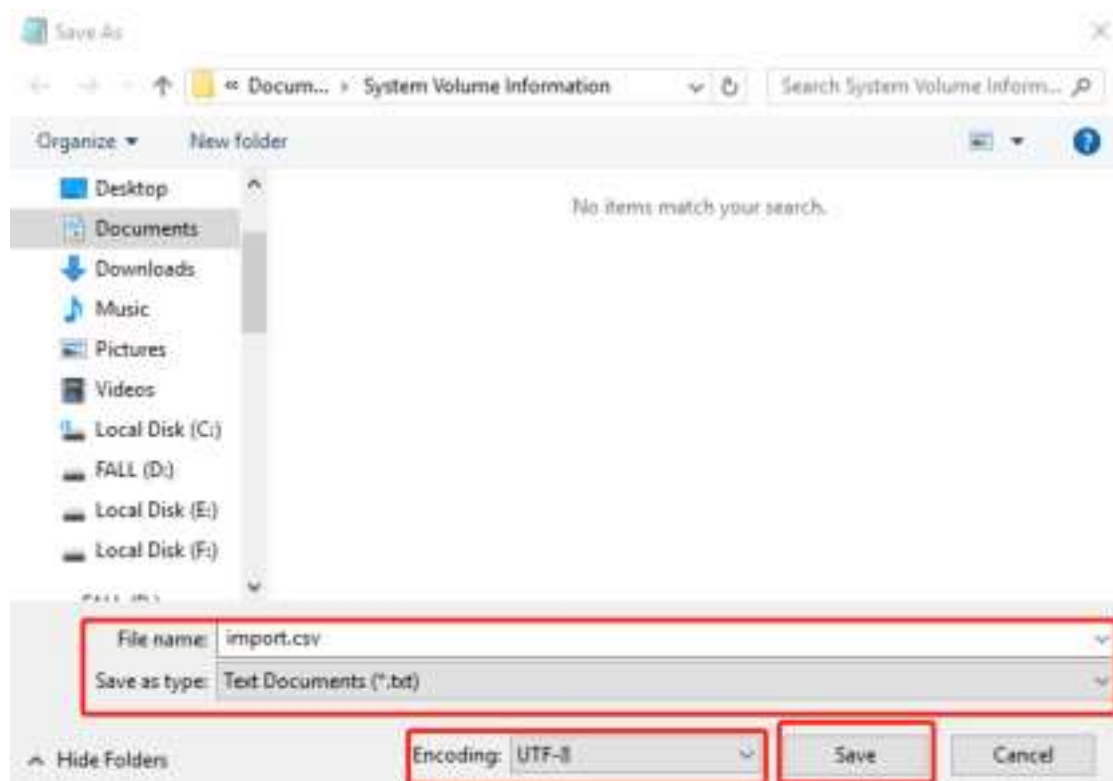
Save As

« Docum... › System Volume Information

Search System Volume Inform...

Organize ▾

New folder

Desktop

Documents

Downloads

Music

Pictures

Videos

Local Disk (C:)

FALL (D:)

Local Disk (E:)

Local Disk (F:)

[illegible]

No items match your search.

File name: import.csv

Save as type: Text Documents (*.txt)

Hide Folders

Encoding: UTF-8

Save

Cancel